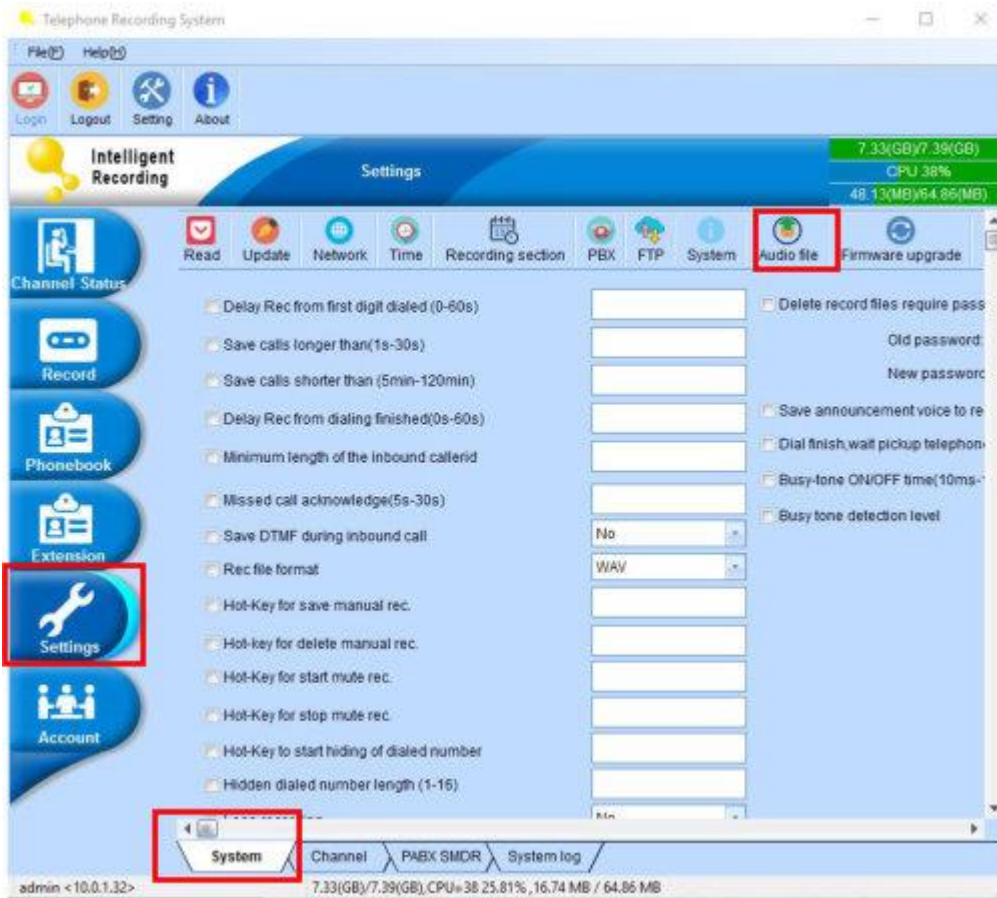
Telephone Recording System

File(F) Help(H)

Login Logout Setting About

Intelligent Recording

Settings

7.33(GB)/7.39(GB)
CPU 38%
48.13(MB)/64.86(MB)

Channel Status
Record
Phonebook
Extension
Settings
Account

Read Update Network Time Recording section PBX FTP System Audio file Firmware upgrade

Delay Rec from first digit dialed (0-60s)
Save calls longer than(1s-30s)
Save calls shorter than (5min-120min)
Delay Rec from dialing finished(0s-60s)
Minimum length of the inbound callerid
Missed call acknowledge(5s-30s)
Save DTMF during inbound call No
Rec file format WAV
Hot-Key for save manual rec.
Hot-key for delete manual rec.
Hot-Key for start mute rec.
Hot-Key for stop mute rec.
Hot-Key to start hiding of dialed number
Hidden dialed number length (1-16)
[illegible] No

Delete record files require pass
Old password:
New passworc
Save announcement voice to re
Dial finish,wait pickup telephon
Busy-tone ON/OFF time(10ms-
Busy tone detection level

System Channel PABX SMDR System log

admin <10.0.1.32> 7.33(GB)/7.39(GB),CPU=38 25.81% ,16.74 MB / 64.86 MB